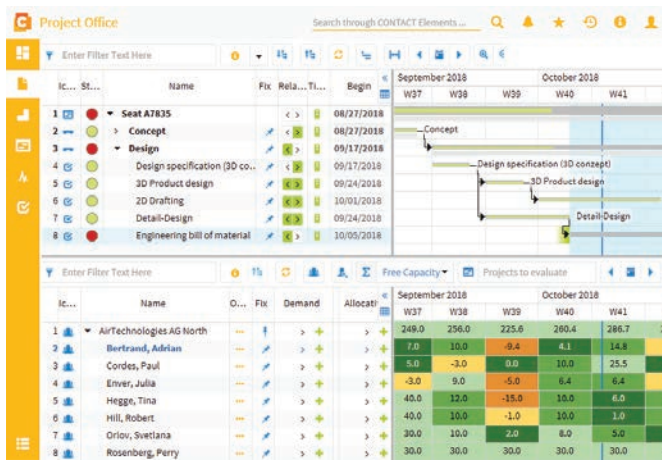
Project Office

Search through CONTACT Elements ...

Enter Filter Text Here

| Ic... | St... | Name | Fix | Rela... | Ti... | Begin |
|---|---|---|---|---|---|---|
| 1 | | Seat A7835 | | < > | | 08/27/2018 |
| 2 | | Concept | | < > | | 08/27/2018 |
| 3 | | Design | | < > | | 09/17/2018 |
| 4 | | Design specification (3D co... | | < > | | 09/17/2018 |
| 5 | | 3D Product design | | < > | | 09/24/2018 |
| 6 | | 2D Drafting | | < > | | 10/01/2018 |
| 7 | | Detail-Design | | < > | | 09/24/2018 |
| 8 | | Engineering bill of material | | < > | | 10/05/2018 |

September 2018 | October 2018
W37 W38 W39 W40 W41

Concept
Design specification (3D concept)
3D Product design
Detail-Design

Enter Filter Text Here

Free Capacity

Projects to evaluate

| Ic... | Name | O... | Fix | Demand | Allocati | W37 | W38 | W39 | W40 | W41 |
|---|---|---|---|---|---|---|---|---|---|---|
| 1 | AirTechnologies AG North | ... | | > + | > + | 249.0 | 256.0 | 225.6 | 260.4 | 286.7 |
| 2 | Bertrand, Adrian | ... | | > + | > + | 7.0 | 10.0 | 3.0 | 4.1 | 14.8 |
| 3 | Cordes, Paul | ... | | > + | > + | 5.0 | -3.0 | 0.0 | 10.0 | 25.5 |
| 4 | Enver, Julia | ... | | > + | > + | -3.0 | 9.0 | -5.0 | 6.4 | 6.4 |
| 5 | Hegge, Tina | ... | | > + | > + | 40.0 | 12.0 | -15.0 | 10.0 | 6.0 |
| 6 | Hill, Robert | ... | | > + | > + | 40.0 | 10.0 | -1.0 | 10.0 | 1.0 |
| 7 | Orlov, Svetlana | ... | | > + | > + | 30.0 | 10.0 | 2.0 | 8.0 | 5.0 |
| 8 | Rosenberg, Perry | ... | | > + | > + | 30.0 | 30.0 | 30.0 | 30.0 | 30.0 |